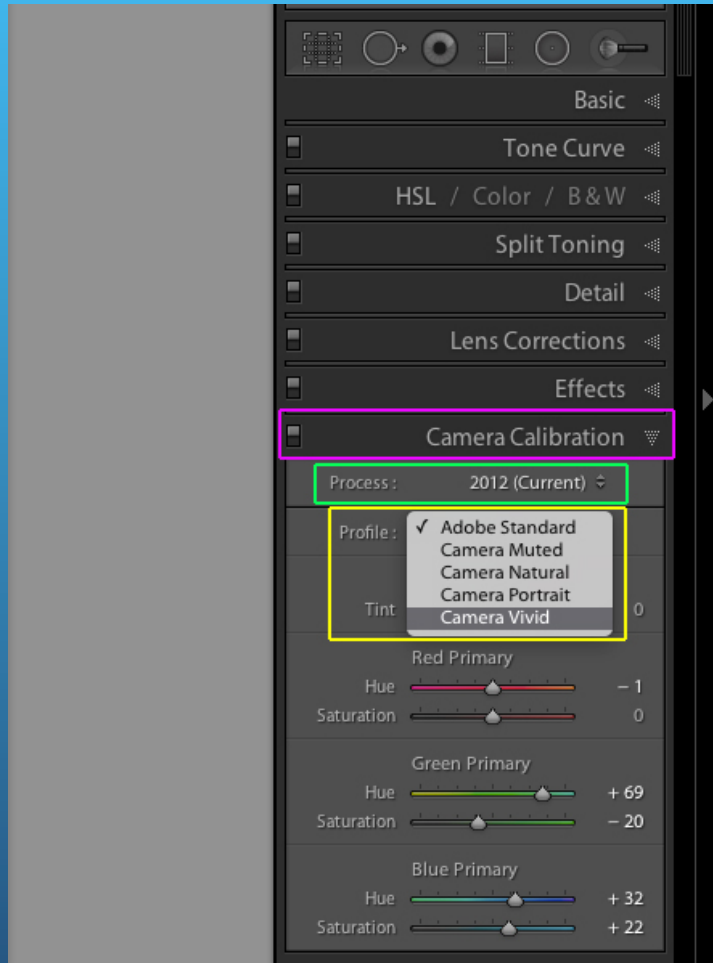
Basic

Tone Curve

HSL / Color / B&W

Split Toning

Detail

Lens Corrections

Effects

Camera Calibration

Process : 2012 (Current)

Profile : ✓ Adobe Standard
Camera Muted
Camera Natural
Camera Portrait
Camera Vivid

Tint 0

Red Primary
Hue − 1
Saturation 0

Green Primary
Hue + 69
Saturation − 20

Blue Primary
Hue + 32
Saturation + 22